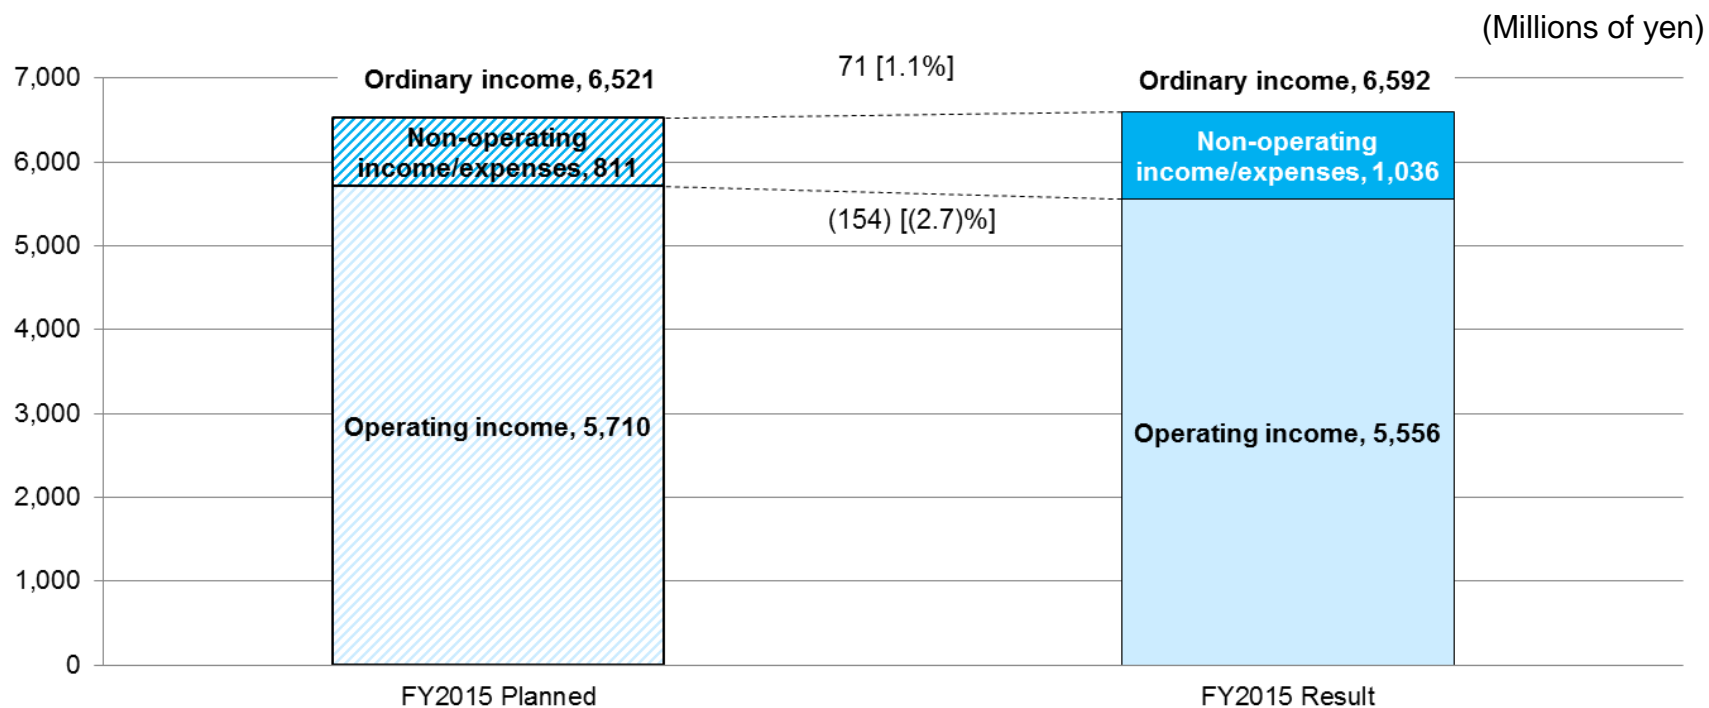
(Millions of yen)

7,000
6,000
5,000
4,000
3,000
2,000
1,000
0

Ordinary income, 6,521

71 [1.1%]

Ordinary income, 6,592

Non-operating income/expenses, 811

Non-operating income/expenses, 1,036

(154) [(2.7)%]

Operating income, 5,710

Operating income, 5,556

FY2015 Planned

FY2015 Result